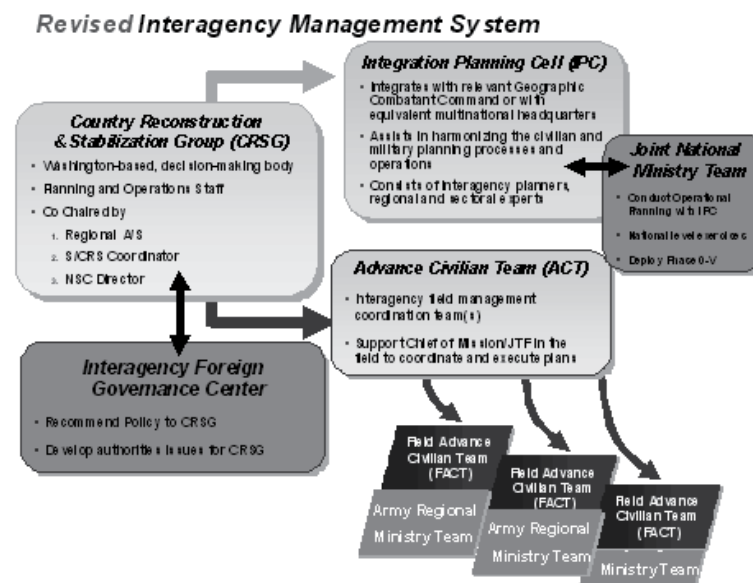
Revised Interagency Management System

Integration Planning Cell (IPC)
- Integrates with relevant Geographic Combatant Command or with equivalent multinational headquarters
- Assists in harmonizing the civilian and military planning processes and operations
- Consists of interagency planners, regional and sectoral experts

Country Reconstruction & Stabilization Group (CRSG)
- Washington-based, decision-making body
- Planning and Operations Staff
- Co Chaired by
1. Regional A/S
2. S/CRS Coordinator
3. NSC Director

Joint National Ministry Team
- Conduct Operational Planning with IPC
- National level exercise
- Deploy Phase 0-V

Advance Civilian Team (ACT)
- Interagency field management coordination team(s)
- Support Chief of Mission/JTF in the field to coordinate and execute plans

Interagency Foreign Governance Center
- Recommend Policy to CRSG
- Develop authorities issues for CRSG

Field Advance Civilian Team (FACT)
Army Regional Ministry Team

Field Advance Civilian Team (FACT)
Army Regional Ministry Team

Field Advance Civilian Team (FACT)
Ministry Team